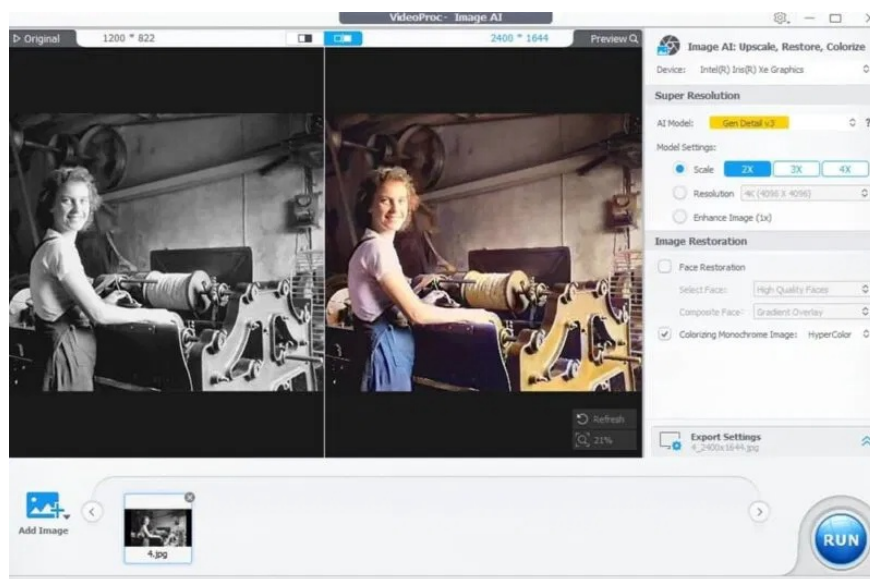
VideoProc · Image AI

Original
1200 * 822
2400 * 1644
Preview

Image AI: Upscale, Restore, Colorize
Device: Intel(R) Iris(R) Xe Graphics

Super Resolution
AI Model: Gen Detail v3
Model Settings:
Scale 2X 3X 4X
Resolution 4K (4096 X 4096)
Enhance Image (1x)

Image Restoration
Face Restoration
Select Face: High Quality Faces
Composite Face: Gradient Overlay
Colorizing Monochrome Image: HyperColor

Refresh
21%

Export Settings
4_2400x1644.jpg

Add Image
4.jpg

RUN